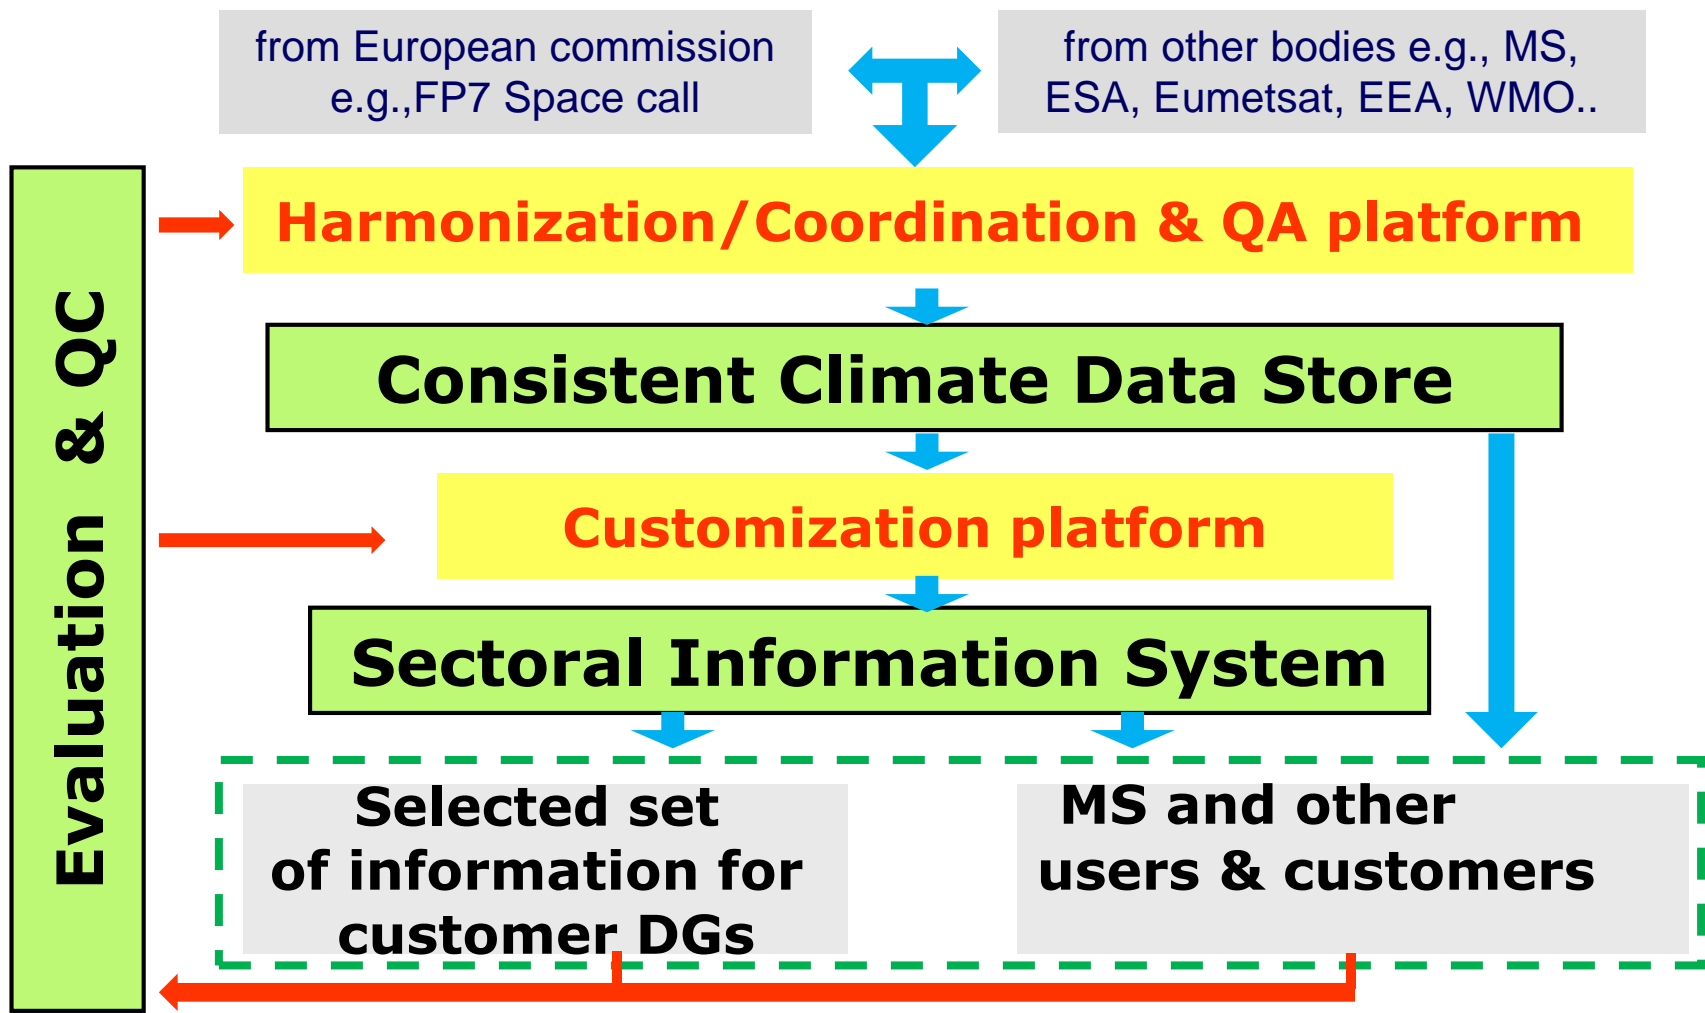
from European commission e.g.,FP7 Space call

from other bodies e.g., MS, ESA, Eumetsat, EEA, WMO..

Evaluation & QC

Harmonization/Coordination & QA platform

Consistent Climate Data Store

Customization platform

Sectoral Information System

Selected set of information for customer DGs

MS and other users & customers